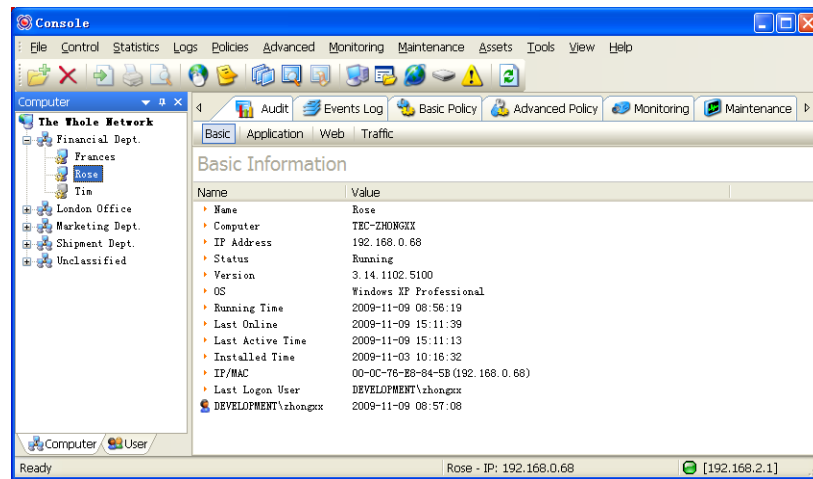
Console

File Control Statistics Logs Policies Advanced Monitoring Maintenance Assets Tools View Help

Computer

The Whole Network
Financial Dept.
Frances
Rose
Tim
London Office
Marketing Dept.
Shipment Dept.
Unclassified

Computer User

Audit Events Log Basic Policy Advanced Policy Monitoring Maintenance

Basic Application Web Traffic

Basic Information

| Name | Value |
|---|---|
| Name | Rose |
| Computer | TEC-ZHONGXX |
| IP Address | 192.168.0.68 |
| Status | Running |
| Version | 3.14.1102.5100 |
| OS | Windows XP Professional |
| Running Time | 2009-11-09 08:56:19 |
| Last Online | 2009-11-09 15:11:39 |
| Last Active Time | 2009-11-09 15:11:13 |
| Installed Time | 2009-11-03 10:16:32 |
| IP/MAC | 00-0C-76-E8-84-5B(192.168.0.68) |
| Last Logon User | DEVELOPMENT\zhongxx |
| DEVELOPMENT\zhongxx | 2009-11-09 08:57:08 |

Ready Rose - IP: 192.168.0.68 [192.168.2.1]